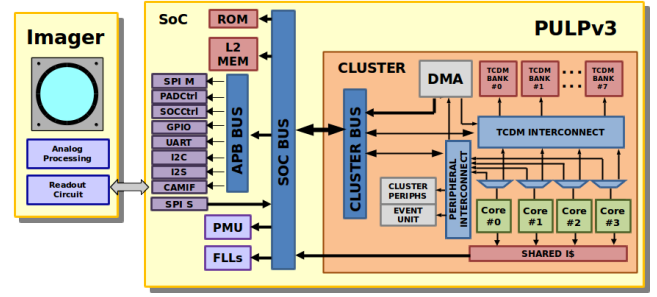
Imager

Analog Processing

Readout Circuit

SoC

PULPv3

ROM

L2 MEM

SPI M
PADCtrl
SOCCtrl
GPIO
UART
I2C
I2S
CAMIF

SPI S

APB BUS

SOC BUS

PMU

FLLs

CLUSTER

DMA

TCDM BANK #0

TCDM BANK #1

TCDM BANK #7

CLUSTER BUS

TCDM INTERCONNECT

PERIPHERAL INTERCONNECT

CLUSTER PERIPHS

EVENT UNIT

Core #0

Core #1

Core #2

Core #3

SHARED IS